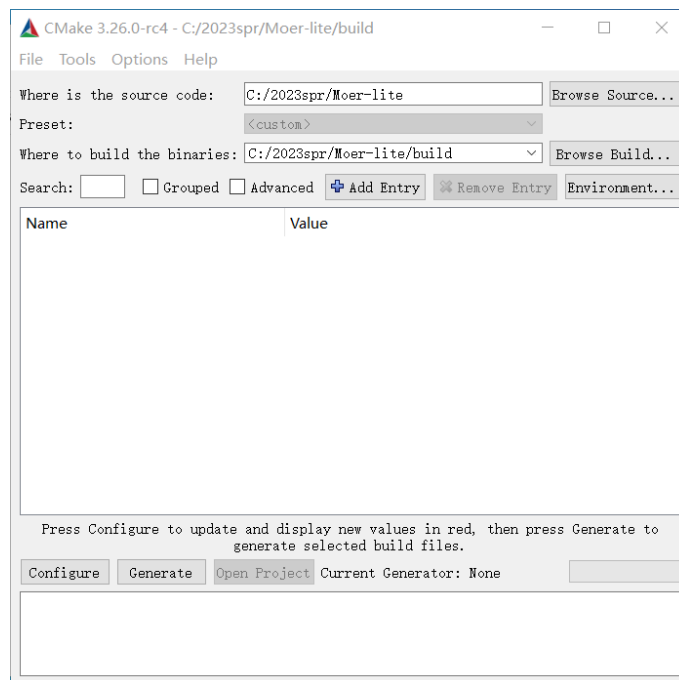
CMake 3.26.0-rc4 - C:/2023spr/Moer-lite/build

File Tools Options Help

Where is the source code: C:/2023spr/Moer-lite Browse Source...

Preset: <custom>

Where to build the binaries: C:/2023spr/Moer-lite/build Browse Build...

Search: Grouped Advanced Add Entry Remove Entry Environment...

| Name | Value |
|---|---|

Press Configure to update and display new values in red, then press Generate to generate selected build files.

Configure Generate Open Project Current Generator: None